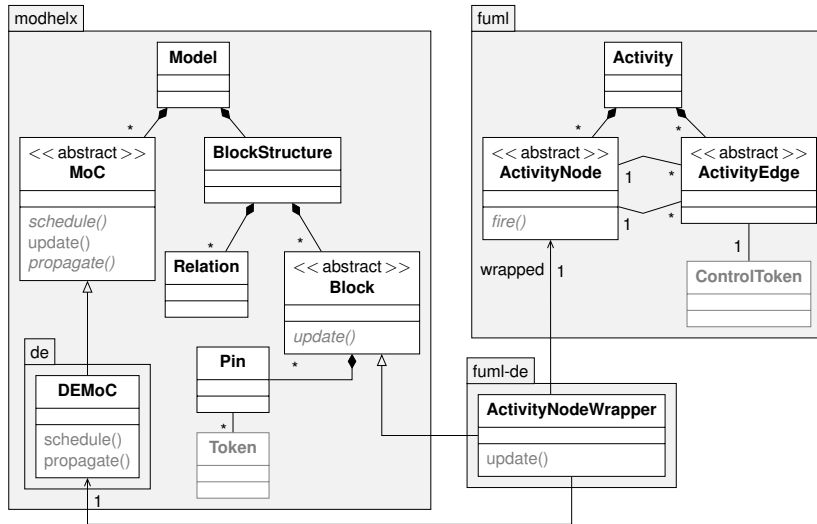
modhelx

Model

*

<< abstract >>
MoC

schedule()
update()
propagate()

BlockStructure

*
Relation

*
<< abstract >>
Block

update()

Pin

*

*

Token

de

DEMoC

schedule()
propagate()

1

fuml

Activity

*

*

<< abstract >>
ActivityNode

fire()

1

1

*

*

<< abstract >>
ActivityEdge

1

ControlToken

wrapped 1

fuml-de

ActivityNodeWrapper

update()